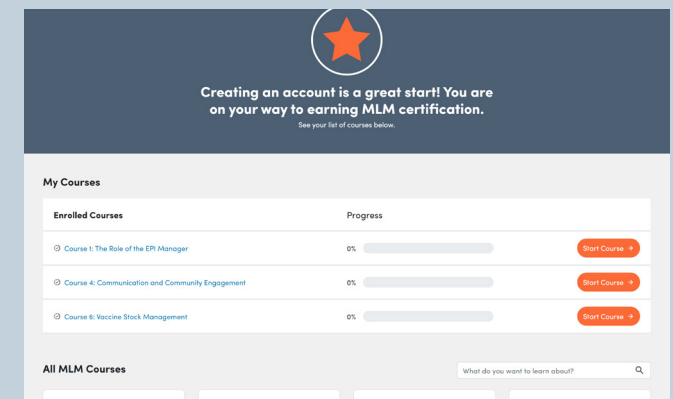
Creating an account is a great start! You are on your way to earning MLM certification.

See your list of courses below.

My Courses

| Enrolled Courses | Progress | |
|---|---|---|
| Course 1: The Role of the EPI Manager | 0% | Start Course → |
| Course 4: Communication and Community Engagement | 0% | Start Course → |
| Course 6: Vaccine Stock Management | 0% | Start Course → |

All MLM Courses

What do you want to learn about?